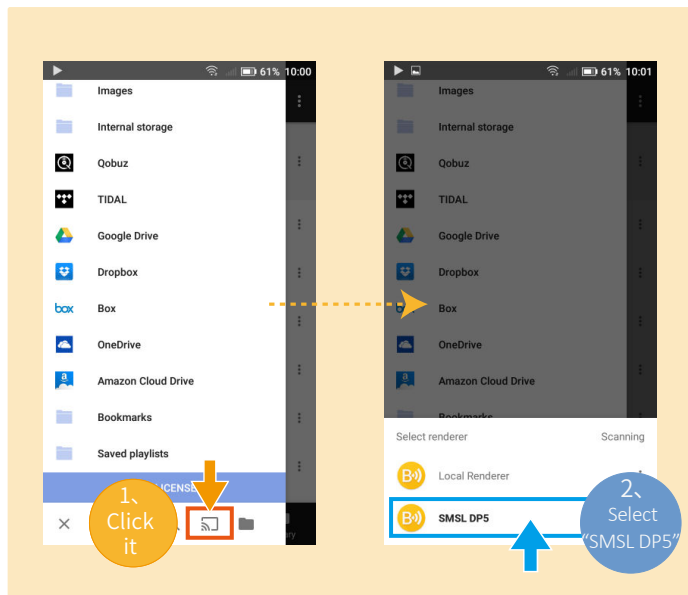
61% 10:00

Images

Internal storage

Qobuz

TIDAL

Google Drive

Dropbox

box Box

OneDrive

Amazon Cloud Drive

Bookmarks

Saved playlists

LICENSE

1、Click it

61% 10:01

Images

Internal storage

Qobuz

TIDAL

Google Drive

Dropbox

Box

OneDrive

Amazon Cloud Drive

Bookmarks

Select renderer

Scanning

Local Renderer

SMSL DP5

2、Select "SMSL DP5"